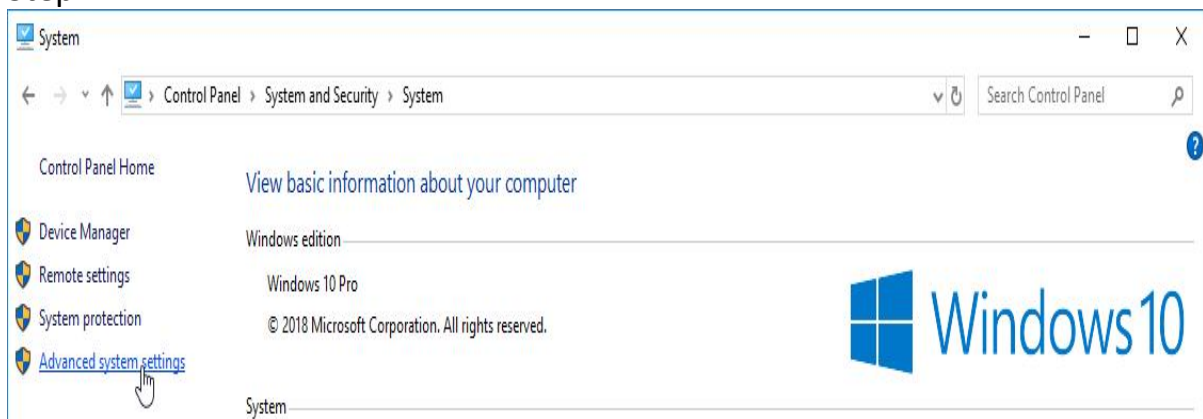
System

Control Panel › System and Security › System

Search Control Panel

Control Panel Home

Device Manager

Remote settings

System protection

Advanced system settings

View basic information about your computer

Windows edition

Windows 10 Pro

© 2018 Microsoft Corporation. All rights reserved.

Windows10

System